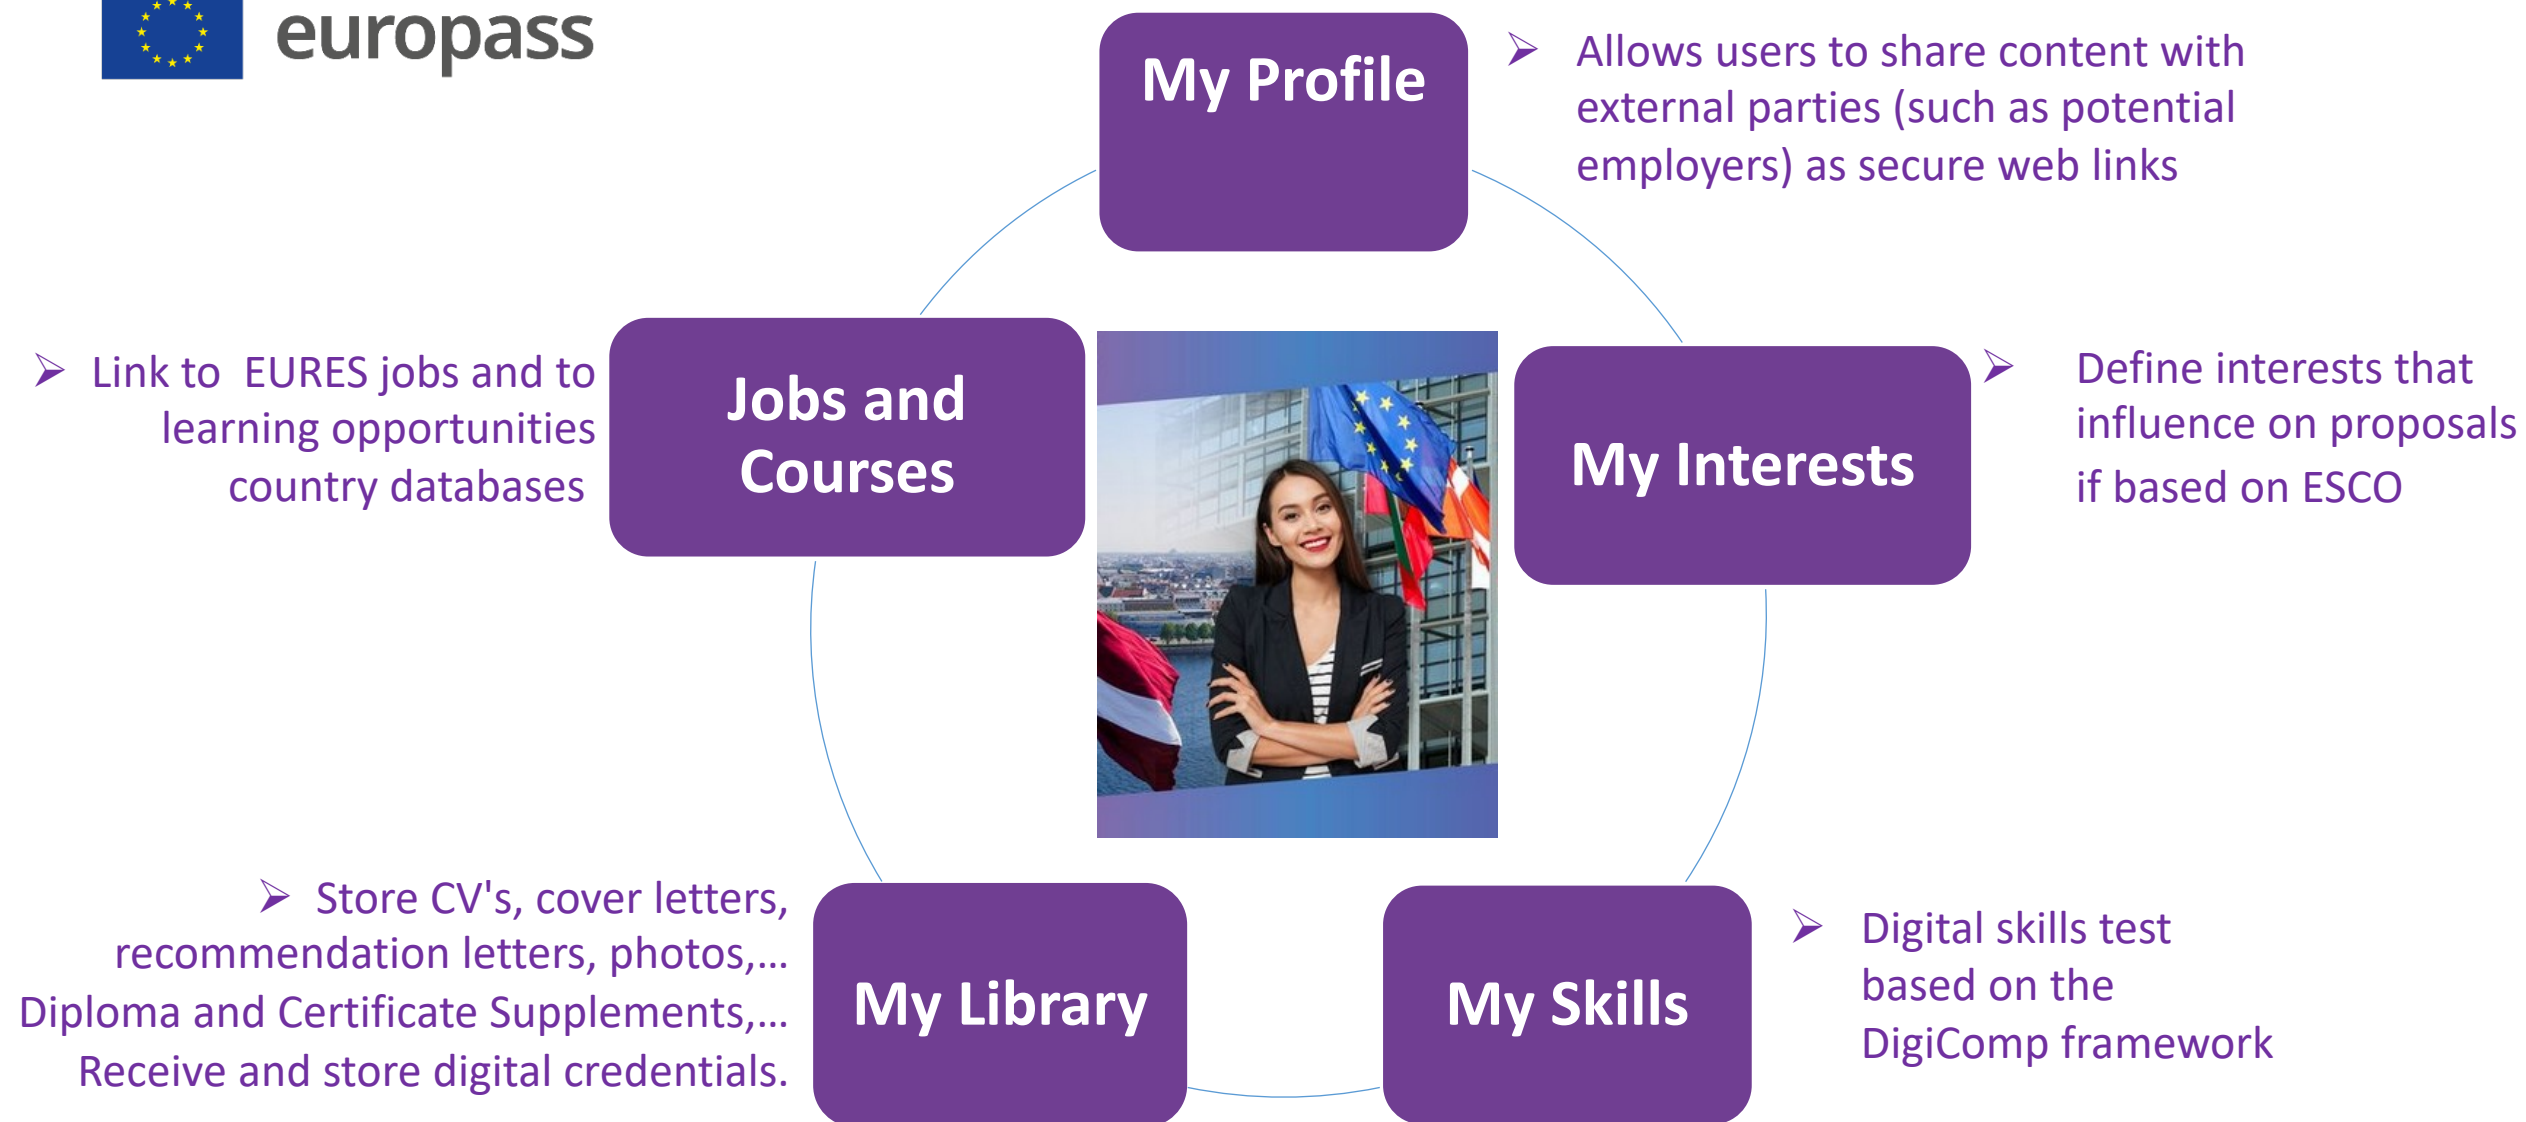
europass

My Profile

Allows users to share content with external parties (such as potential employers) as secure web links

Link to EURES jobs and to learning opportunities country databases

Jobs and Courses

My Interests

Define interests that influence on proposals if based on ESCO

Store CV's, cover letters, recommendation letters, photos,… Diploma and Certificate Supplements,… Receive and store digital credentials.

My Library

My Skills

Digital skills test based on the DigiComp framework